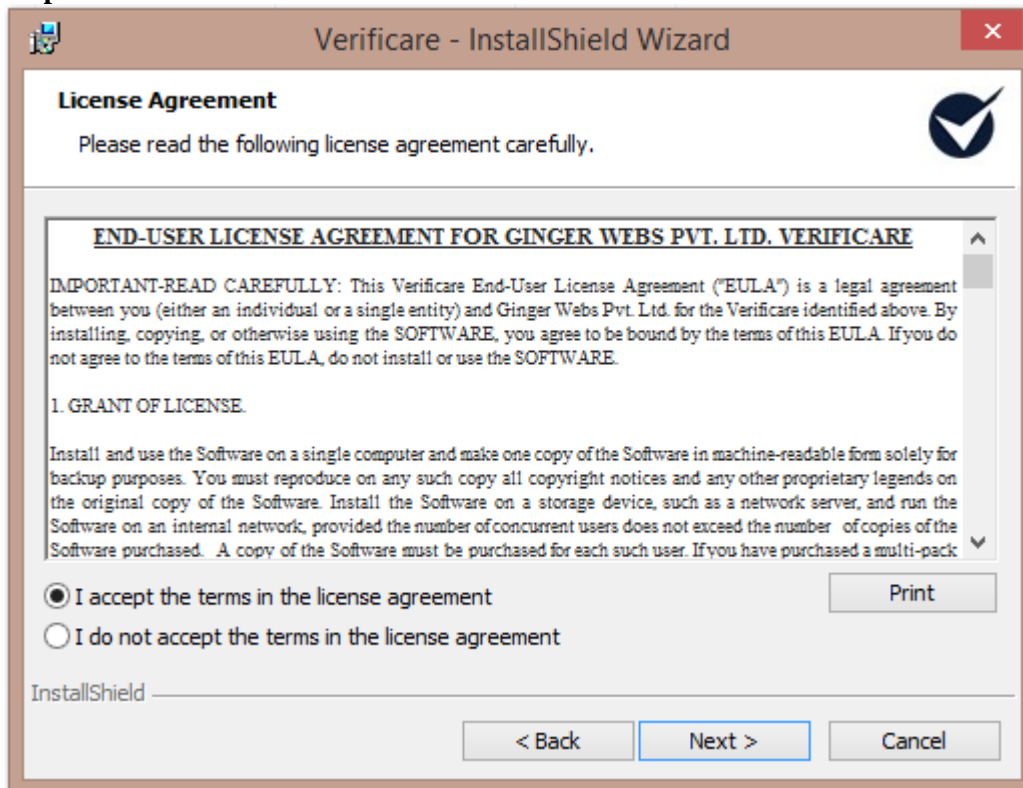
Verificare - InstallShield Wizard

License Agreement

Please read the following license agreement carefully.

END-USER LICENSE AGREEMENT FOR GINGER WEBS PVT. LTD. VERIFICARE

IMPORTANT-READ CAREFULLY: This Verificare End-User License Agreement ("EULA") is a legal agreement between you (either an individual or a single entity) and Ginger Webs Pvt. Ltd. for the Verificare identified above. By installing, copying, or otherwise using the SOFTWARE, you agree to be bound by the terms of this EULA. If you do not agree to the terms of this EULA, do not install or use the SOFTWARE.

1. GRANT OF LICENSE.

Install and use the Software on a single computer and make one copy of the Software in machine-readable form solely for backup purposes. You must reproduce on any such copy all copyright notices and any other proprietary legends on the original copy of the Software. Install the Software on a storage device, such as a network server, and run the Software on an internal network, provided the number of concurrent users does not exceed the number of copies of the Software purchased. A copy of the Software must be purchased for each such user. If you have purchased a multi-pack

I accept the terms in the license agreement

I do not accept the terms in the license agreement

Print

InstallShield

< Back

Next >

Cancel